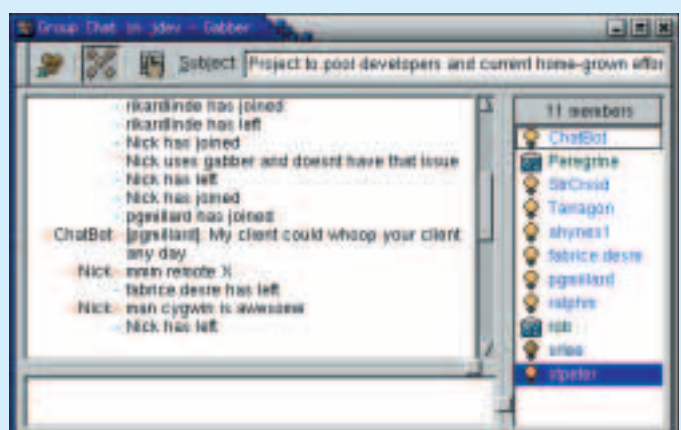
Group Chat in jdev - Gabber

Subject Project to pool developers and current home-grown effor

- rikardlinde has joined
- rikardlinde has left
- Nick has joined
- Nick uses gabber and doesnt have that issue
- Nick has left
- Nick has joined
- pgreillard has joined
ChatBot [pgreillard]: My client could whoop your client any day
Nick: mmm remote X
- fabrice desre has left
Nick: man cygwin is awesome
- Nick has left

11 members
ChatBot
Peregrine
StrCroid
Taragon
shynes1
fabrice desre
pgreillard
ralphm
rob
srlee
stpeter